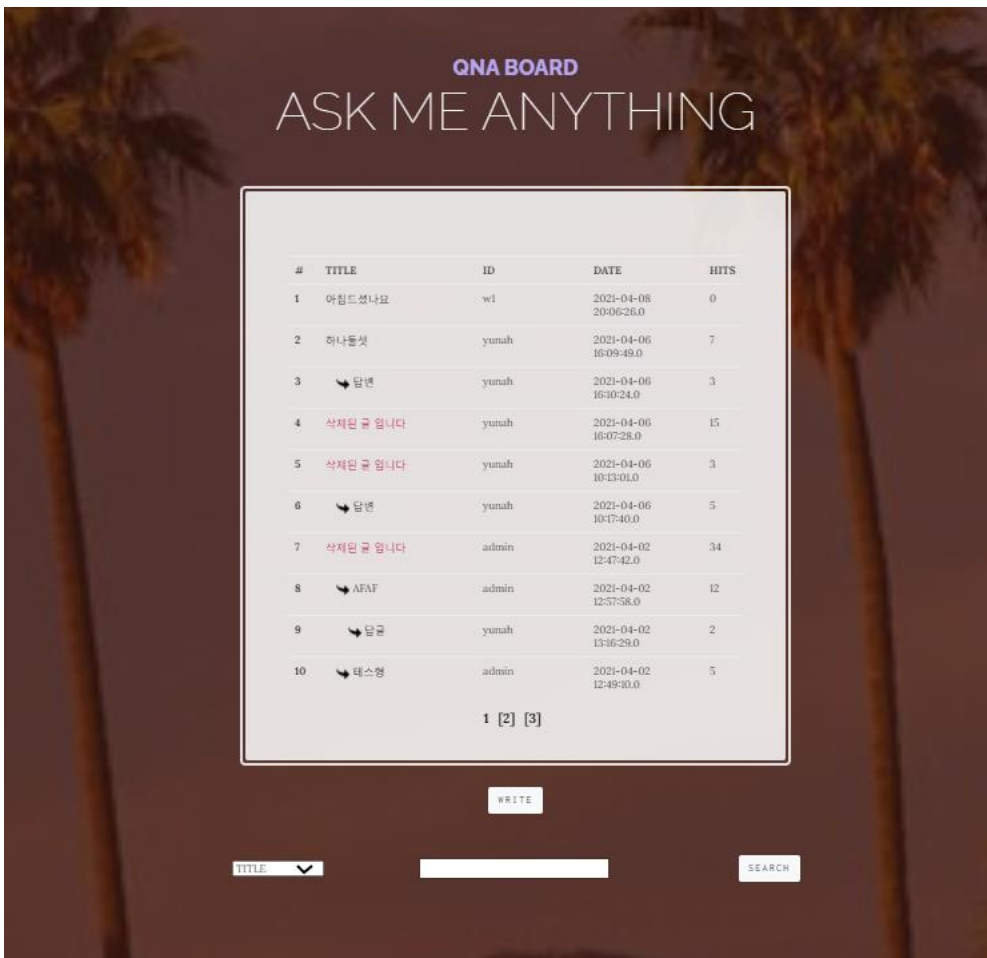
QNA BOARD
ASK ME ANYTHING

| # | TITLE | ID | DATE | HITS |
|---|---|---|---|---|
| 1 | 아침드셨나요 | w1 | 2021-04-08 20:06:26.0 | 0 |
| 2 | 하나둘셋 | yunah | 2021-04-06 16:09:49.0 | 7 |
| 3 | 답변 | yunah | 2021-04-06 16:10:24.0 | 3 |
| 4 | 삭제된 글 입니다 | yunah | 2021-04-06 16:07:28.0 | 15 |
| 5 | 삭제된 글 입니다 | yunah | 2021-04-06 10:13:01.0 | 3 |
| 6 | 답변 | yunah | 2021-04-06 10:17:40.0 | 5 |
| 7 | 삭제된 글 입니다 | admin | 2021-04-02 12:47:42.0 | 34 |
| 8 | AFAF | admin | 2021-04-02 12:57:58.0 | 12 |
| 9 | 답글 | yunah | 2021-04-02 13:16:29.0 | 2 |
| 10 | 테스형 | admin | 2021-04-02 12:49:10.0 | 5 |

1 [2] [3]

WRITE

TITLE

SEARCH